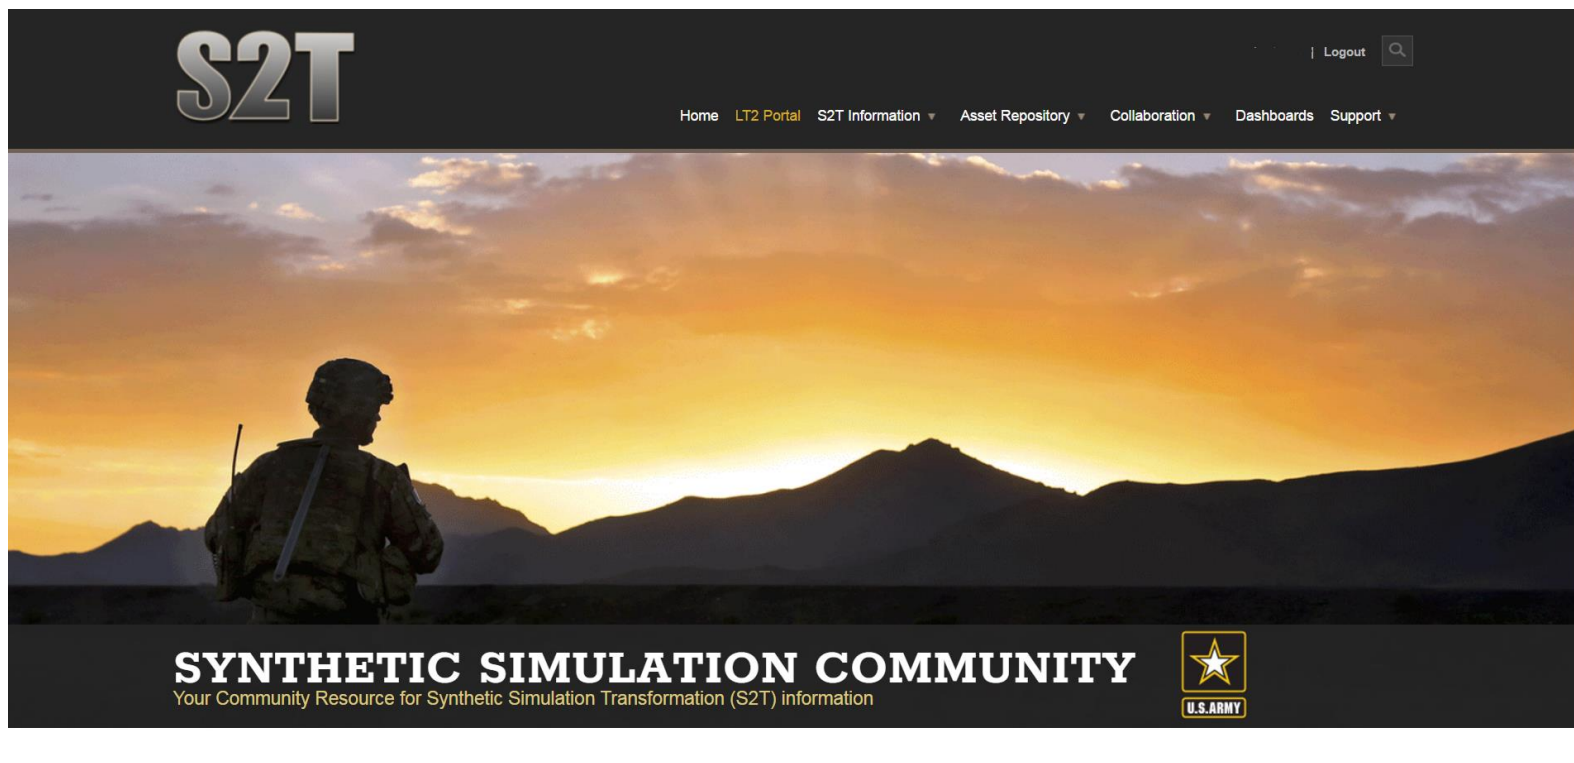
S2T

| Logout

Home LT2 Portal S2T Information ▼ Asset Repository ▼ Collaboration ▼ Dashboards Support ▼

SYNTHETIC SIMULATION COMMUNITY
Your Community Resource for Synthetic Simulation Transformation (S2T) information

U.S.ARMY